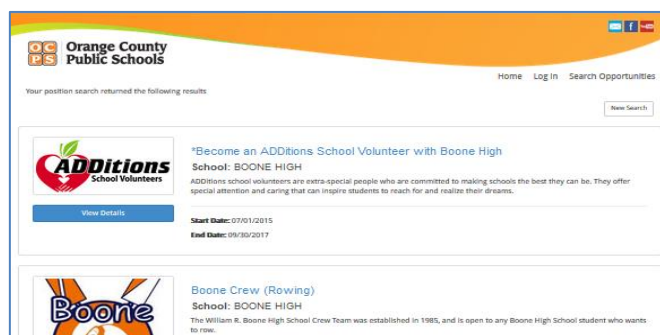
OC PS Orange County Public Schools

Home Log In Search Opportunities

Your position search returned the following results

New Search

ADDitions School Volunteers

*Become an ADDitions School Volunteer with Boone High

School: BOONE HIGH

ADDitions school volunteers are extra-special people who are committed to making schools the best they can be. They offer special attention and caring that can inspire students to reach for and realize their dreams.

View Details

Start Date: 07/01/2015

End Date: 09/30/2017

Boone

Boone Crew (Rowing)

School: BOONE HIGH

The William R. Boone High School Crew Team was established in 1985, and is open to any Boone High School student who wants to row.